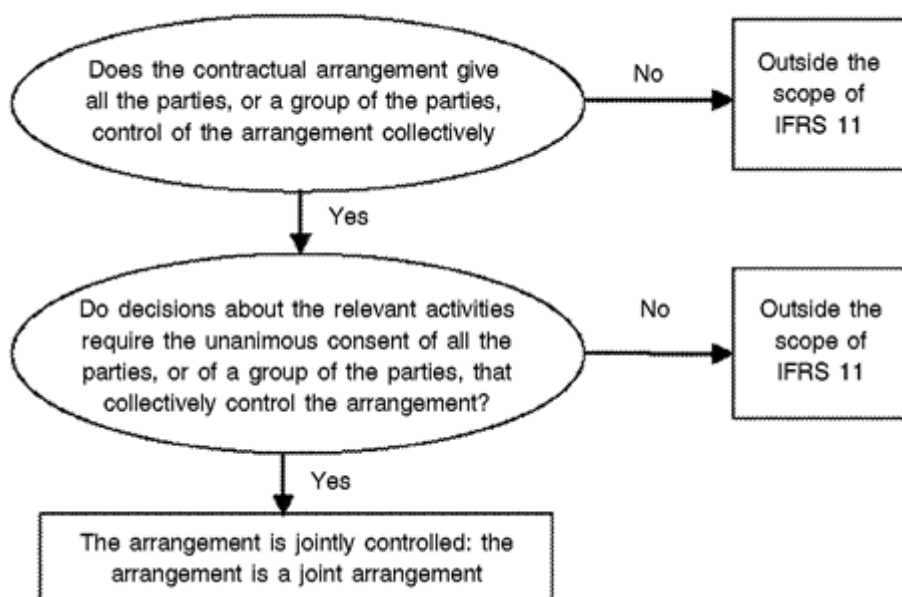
Does the contractual arrangement give all the parties, or a group of the parties, control of the arrangement collectively

No

Outside the scope of IFRS 11

Yes

Do decisions about the relevant activities require the unanimous consent of all the parties, or of a group of the parties, that collectively control the arrangement?

No

Outside the scope of IFRS 11

Yes

The arrangement is jointly controlled: the arrangement is a joint arrangement